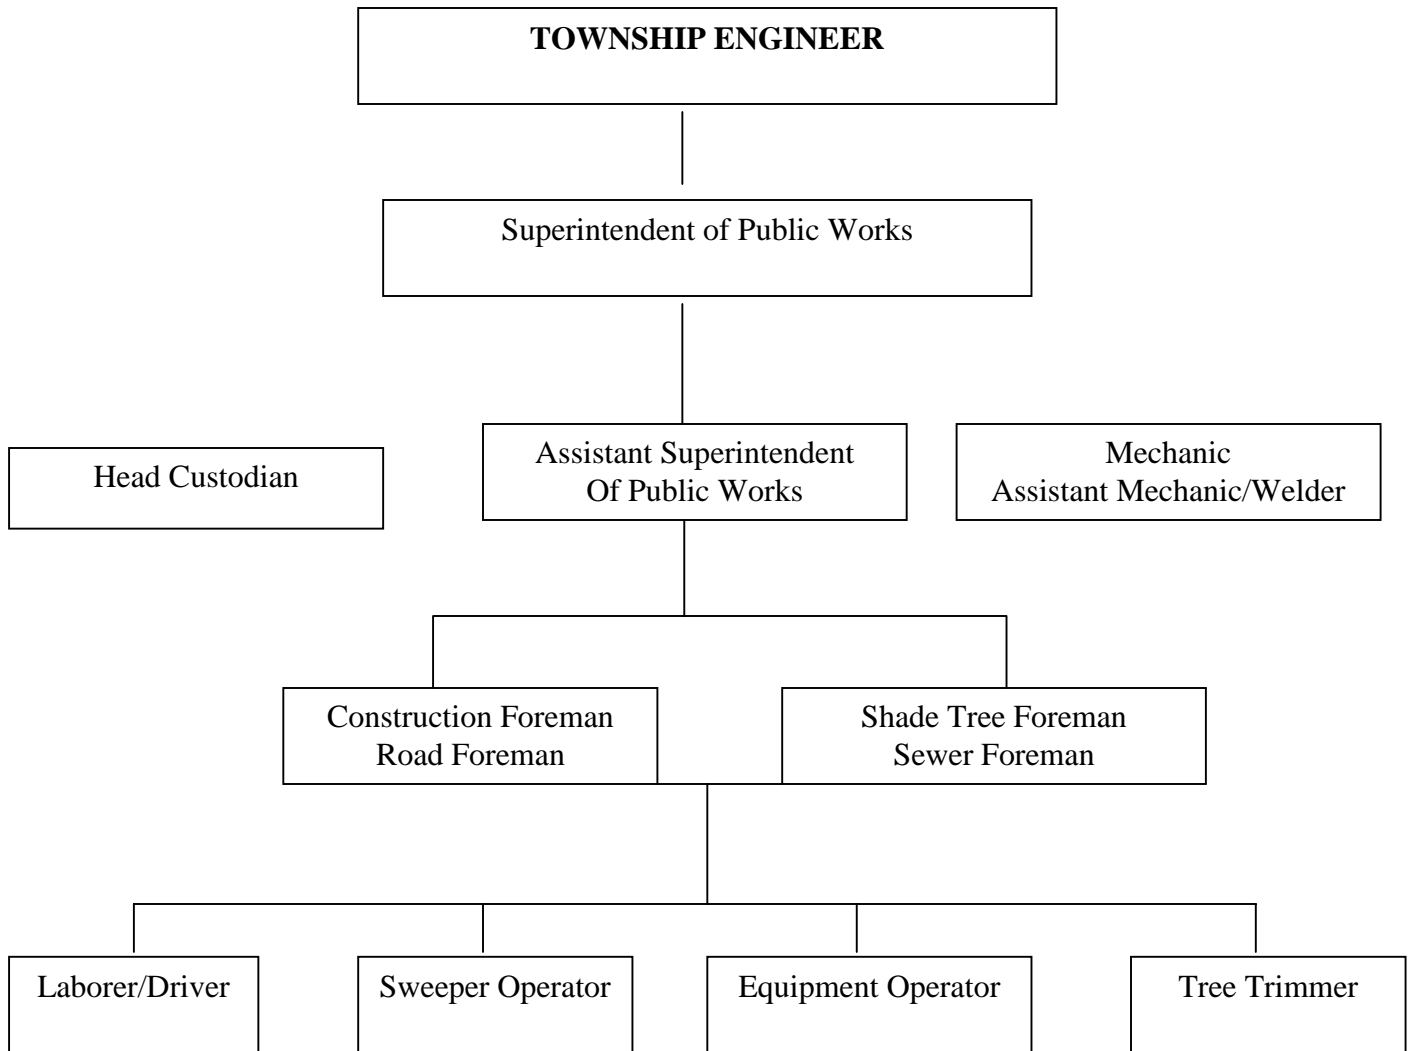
**TOWNSHIP ENGINEER**

Superintendent of Public Works

Head Custodian

Assistant Superintendent Of Public Works

Mechanic
Assistant Mechanic/Welder

Construction Foreman
Road Foreman

Shade Tree Foreman
Sewer Foreman

Laborer/Driver

Sweeper Operator

Equipment Operator

Tree Trimmer